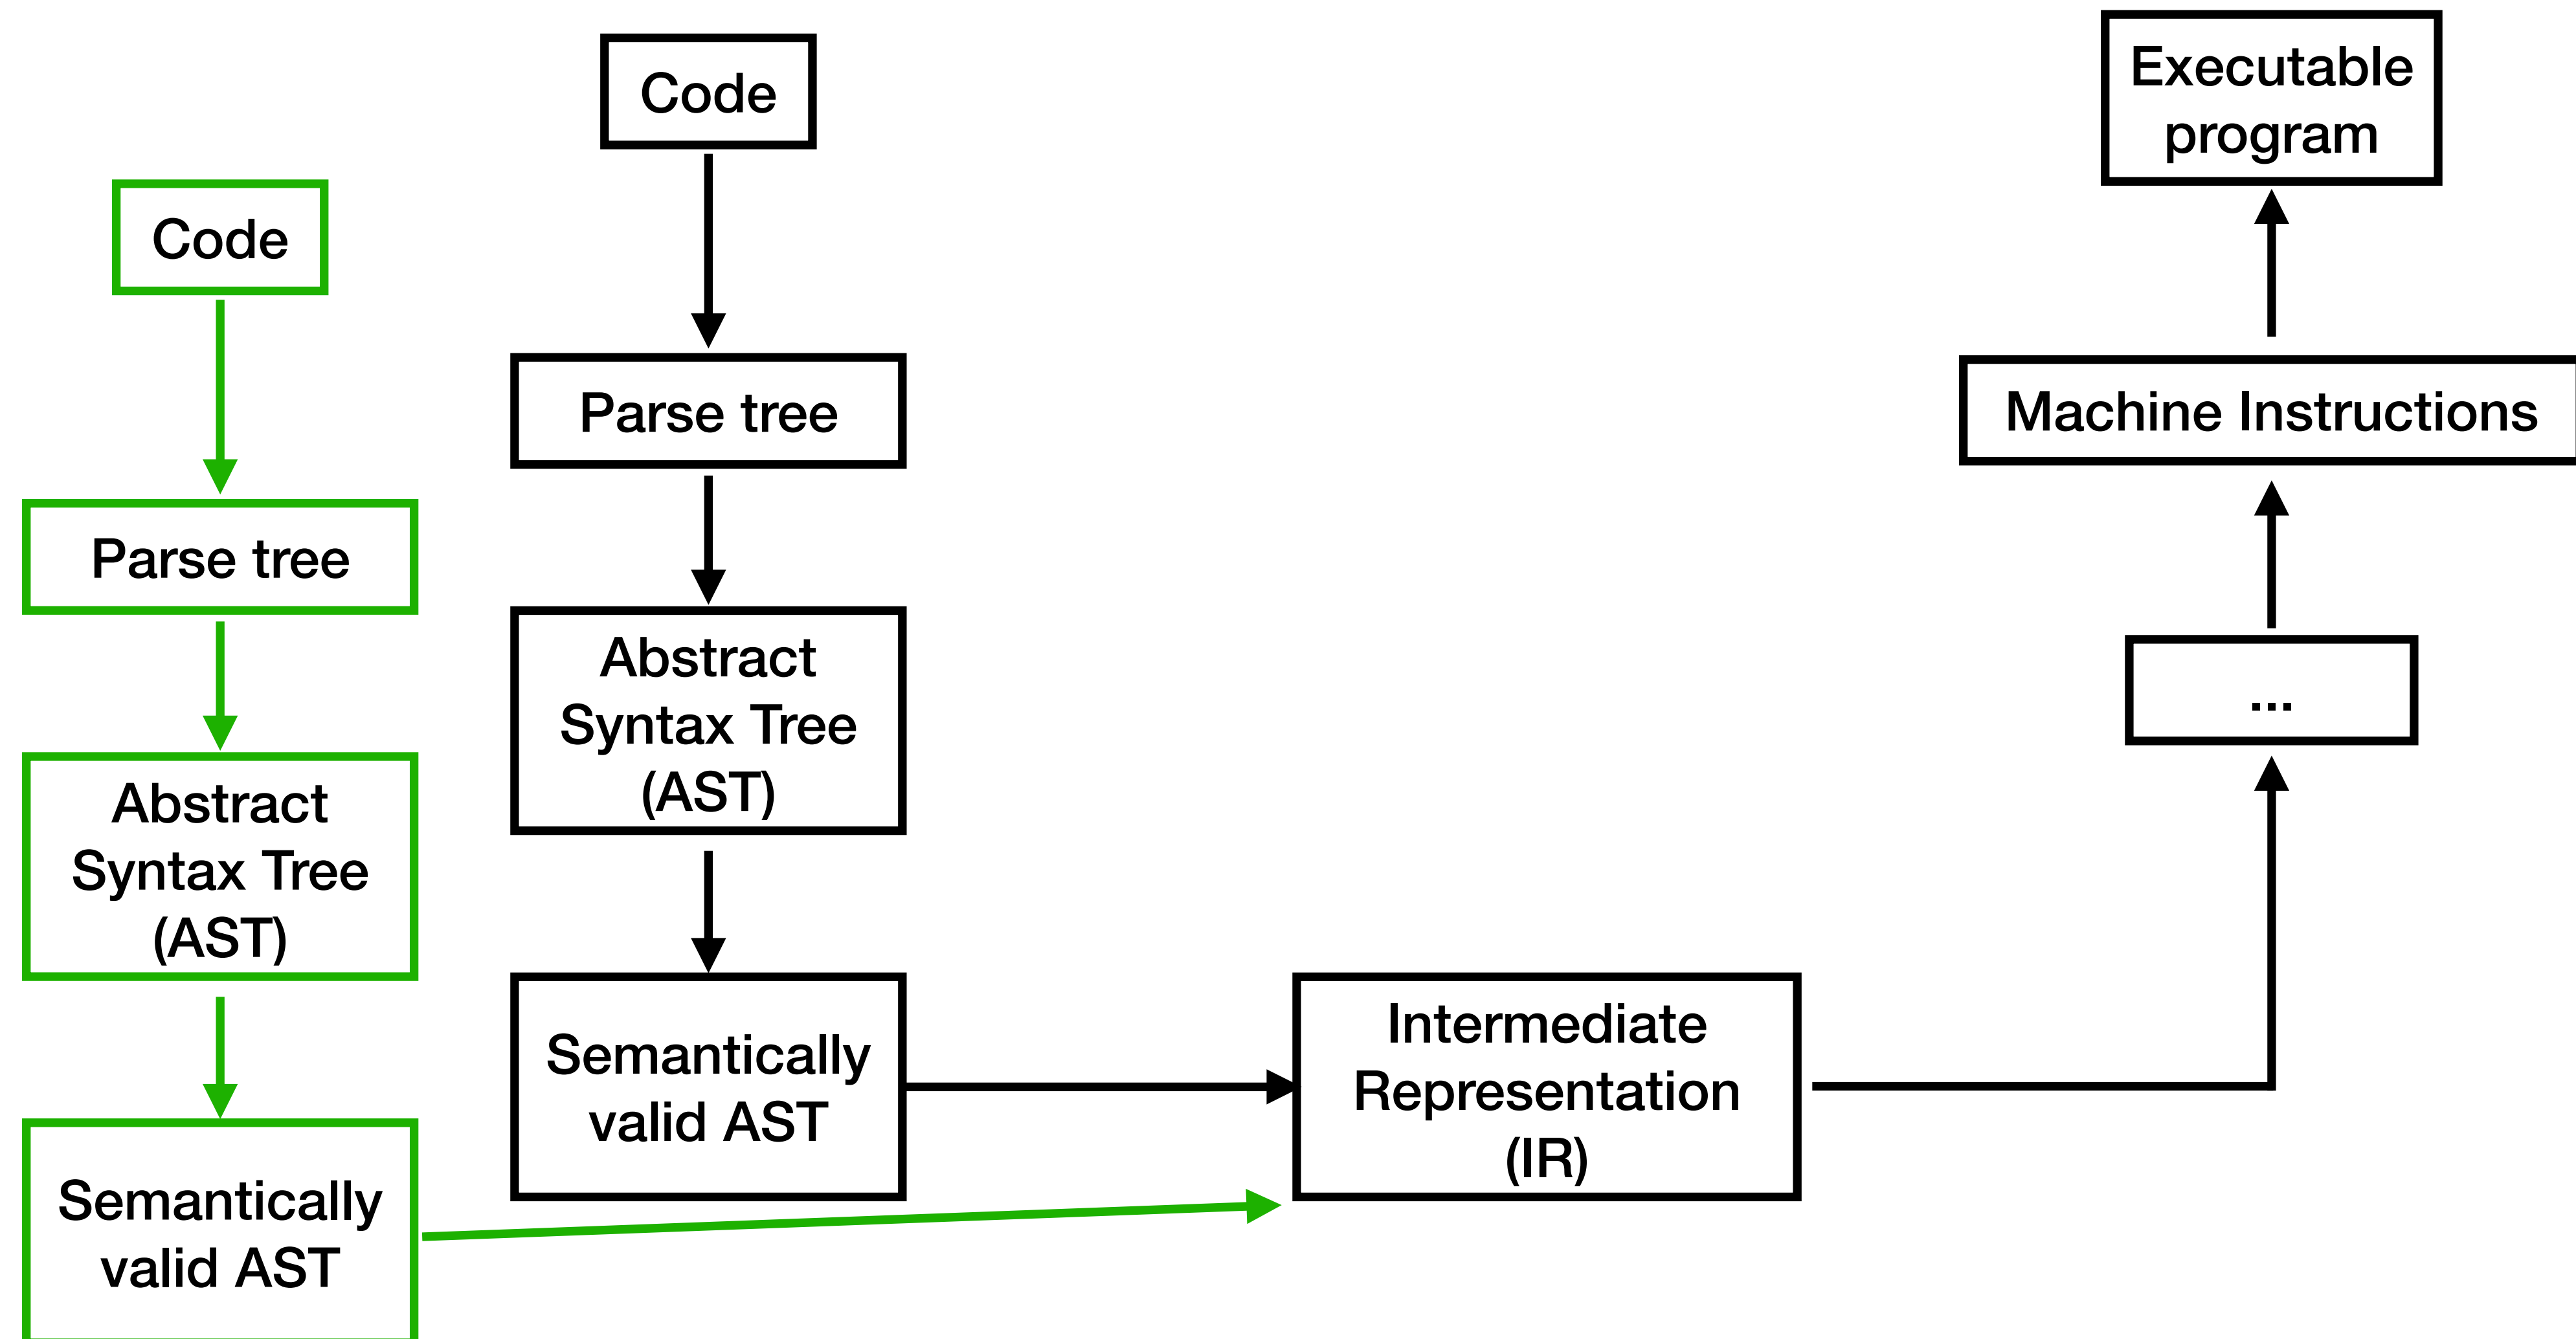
Code

Parse tree

Abstract Syntax Tree (AST)

Semantically valid AST

Code

Parse tree

Abstract Syntax Tree (AST)

Semantically valid AST

Intermediate Representation (IR)

...

Machine Instructions

Executable program